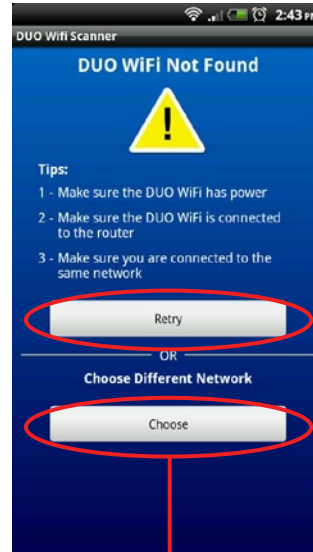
2:43 PM
DUO Wifi Scanner
DUO WiFi Not Found
!
Tips:
1 - Make sure the DUO WiFi has power
2 - Make sure the DUO WiFi is connected to the router
3 - Make sure you are connected to the same network
Retry
OR
Choose Different Network
Choose